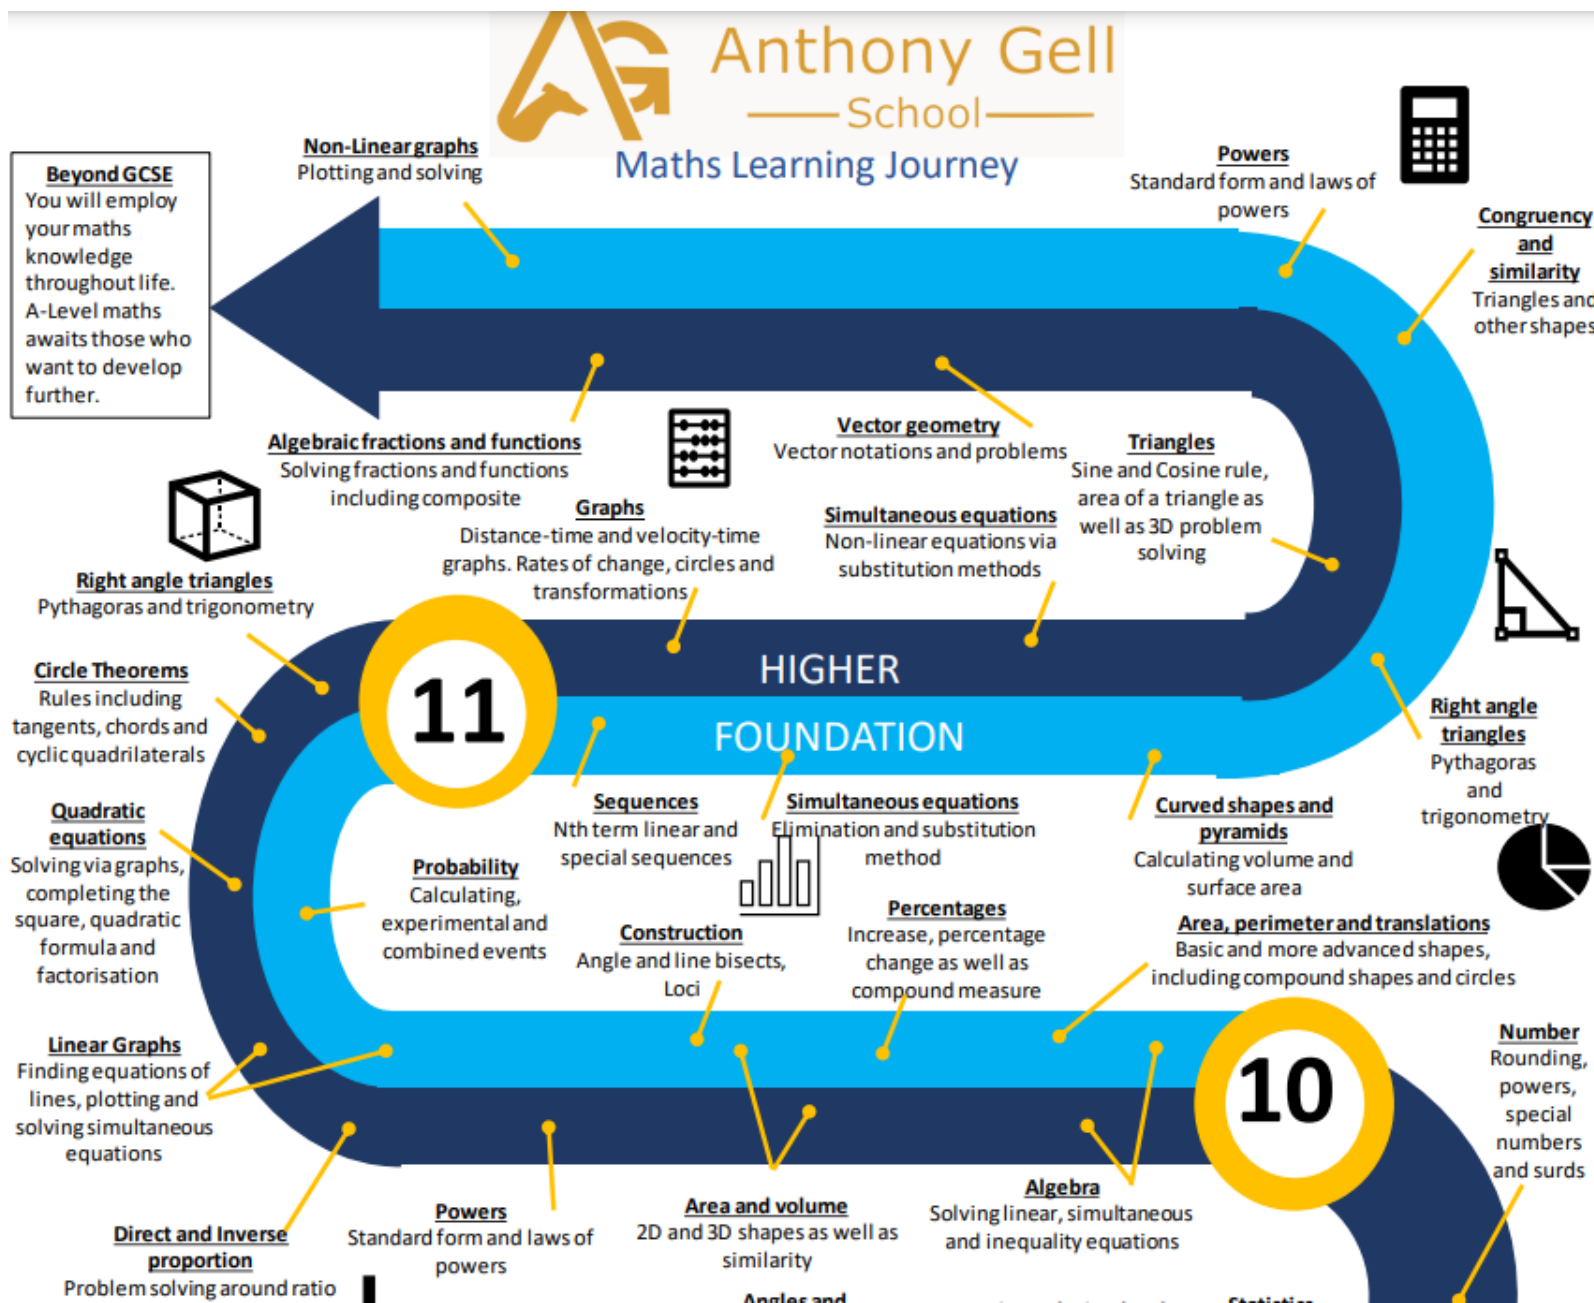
Anthony Gell
School
Maths Learning Journey

Beyond GCSE
You will employ your maths knowledge throughout life. A-Level maths awaits those who want to develop further.

Non-Linear graphs
Plotting and solving

Powers
Standard form and laws of powers

Congruency and similarity
Triangles and other shapes

Algebraic fractions and functions
Solving fractions and functions including composite

Vector geometry
Vector notations and problems

Triangles
Sine and Cosine rule, area of a triangle as well as 3D problem solving

Graphs
Distance-time and velocity-time graphs. Rates of change, circles and transformations

Simultaneous equations
Non-linear equations via substitution methods

Right angle triangles
Pythagoras and trigonometry

Circle Theorems
Rules including tangents, chords and cyclic quadrilaterals

11

HIGHER

FOUNDATION

Right angle triangles
Pythagoras and trigonometry

Quadratic equations
Solving via graphs, completing the square, quadratic formula and factorisation

Sequences
Nth term linear and special sequences

Simultaneous equations
Elimination and substitution method

Curved shapes and pyramids
Calculating volume and surface area

Probability
Calculating, experimental and combined events

Construction
Angle and line bisects, Loci

Percentages
Increase, percentage change as well as compound measure

Area, perimeter and translations
Basic and more advanced shapes, including compound shapes and circles

Linear Graphs
Finding equations of lines, plotting and solving simultaneous equations

10

Number
Rounding, powers, special numbers and surds

Direct and Inverse proportion
Problem solving around ratio

Powers
Standard form and laws of powers

Area and volume
2D and 3D shapes as well as similarity

Algebra
Solving linear, simultaneous and inequality equations

Angles and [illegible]

Statistics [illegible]